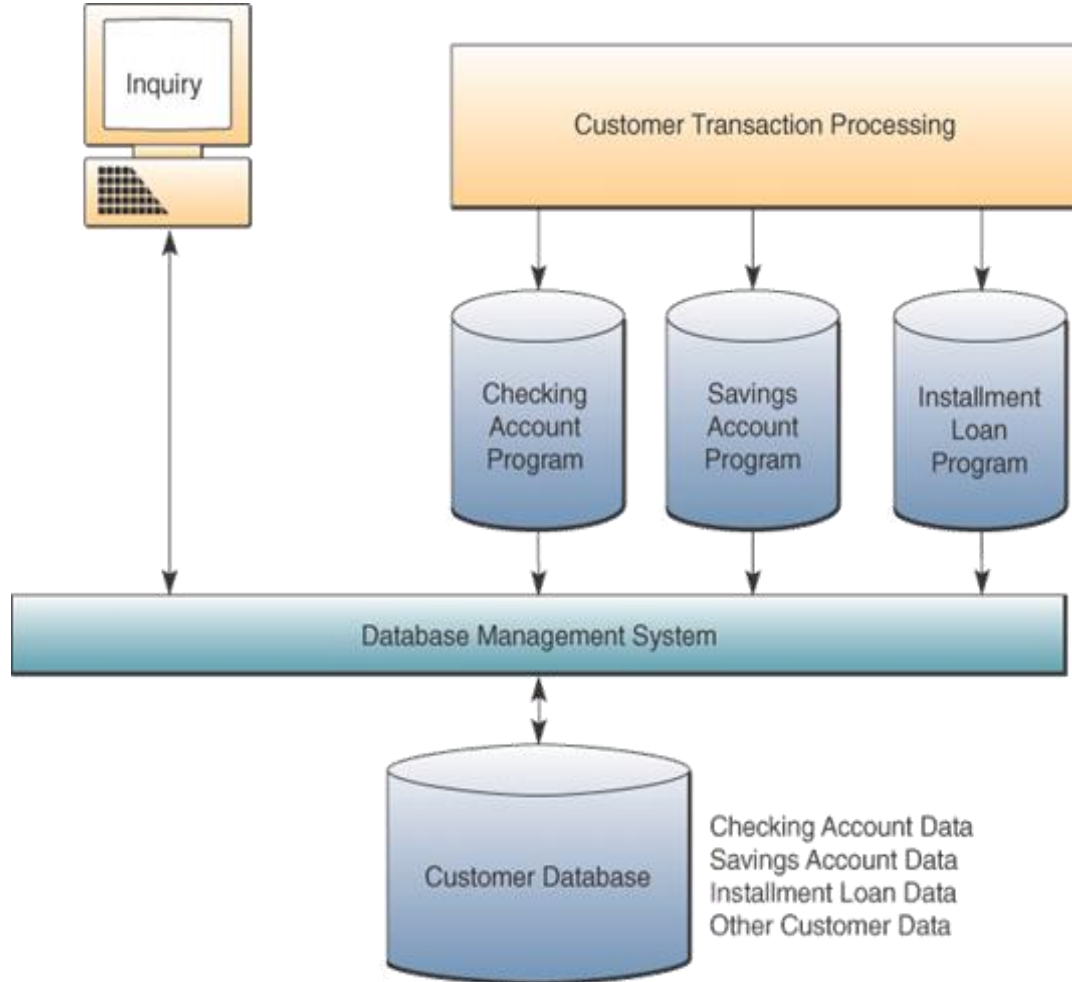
Inquiry

Customer Transaction Processing

Checking Account Program

Savings Account Program

Installment Loan Program

Database Management System

Customer Database

Checking Account Data
Savings Account Data
Installment Loan Data
Other Customer Data